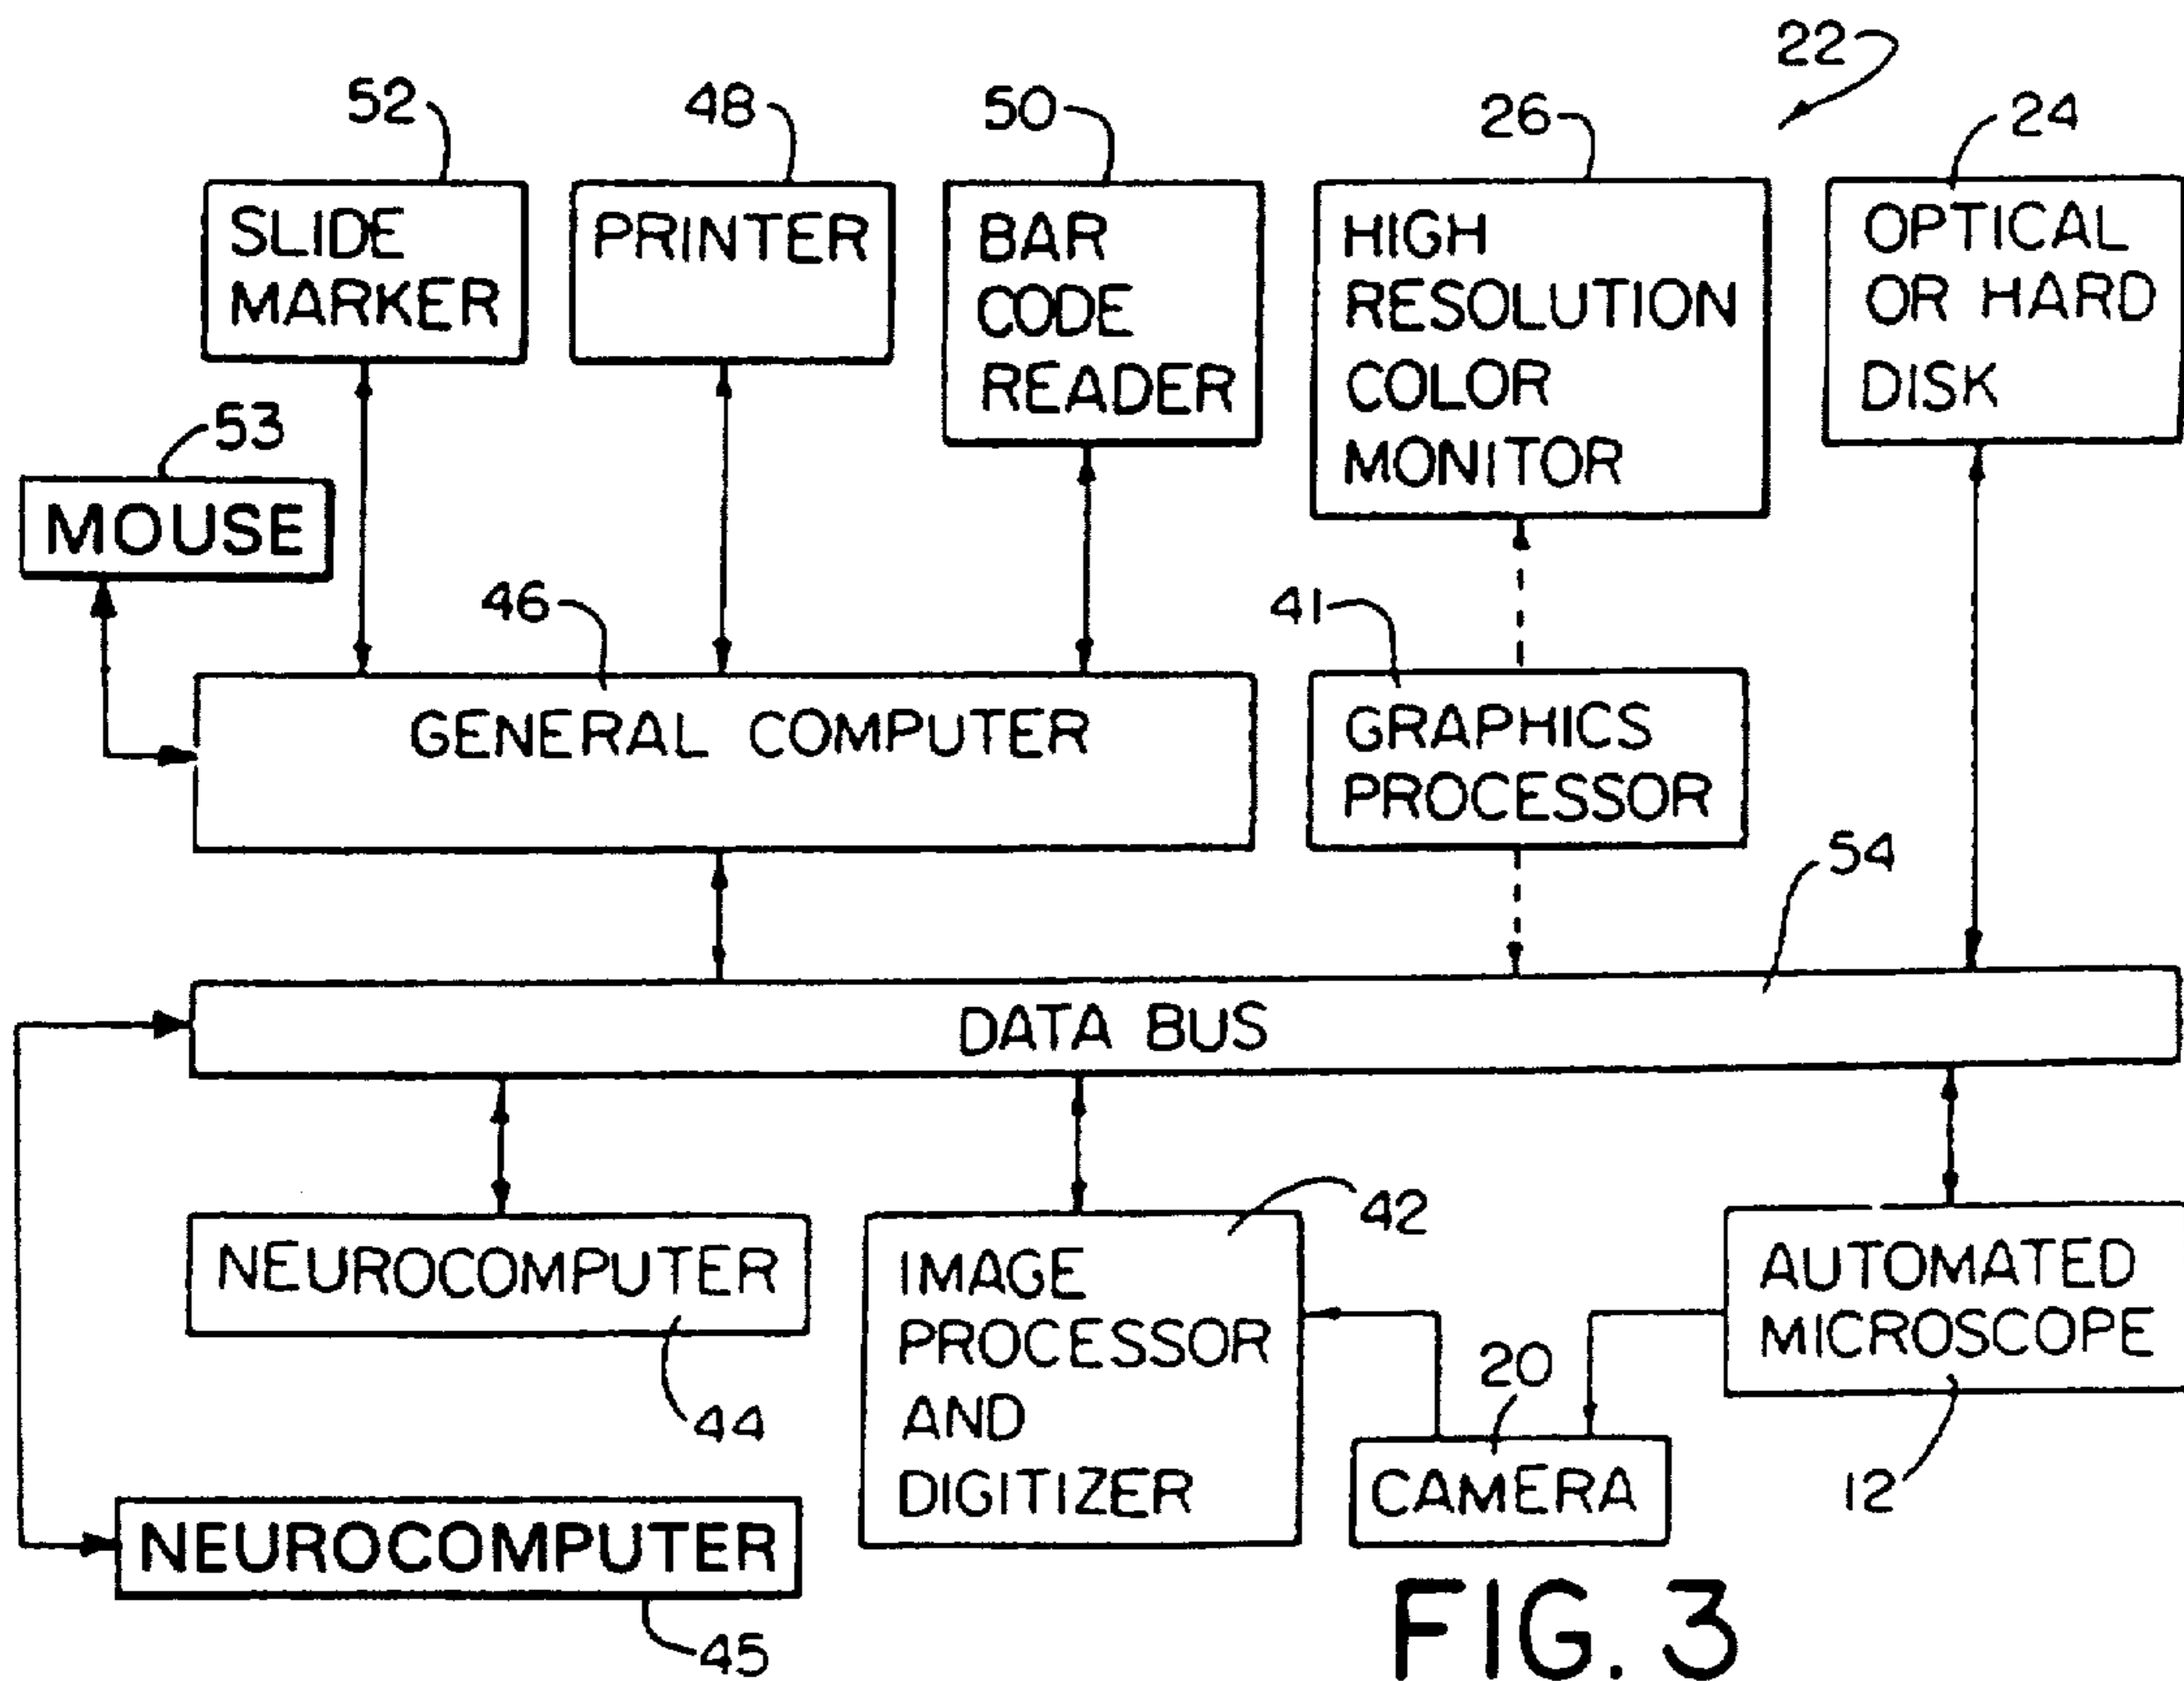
22

52
SLIDE MARKER

48
PRINTER

50
BAR CODE READER

26
HIGH RESOLUTION COLOR MONITOR

24
OPTICAL OR HARD DISK

53
MOUSE

46
GENERAL COMPUTER

41
GRAPHICS PROCESSOR

54
DATA BUS

NEUROCOMPUTER
44

42
IMAGE PROCESSOR AND DIGITIZER

AUTOMATED MICROSCOPE
12

20
CAMERA

NEUROCOMPUTER
45

FIG. 3